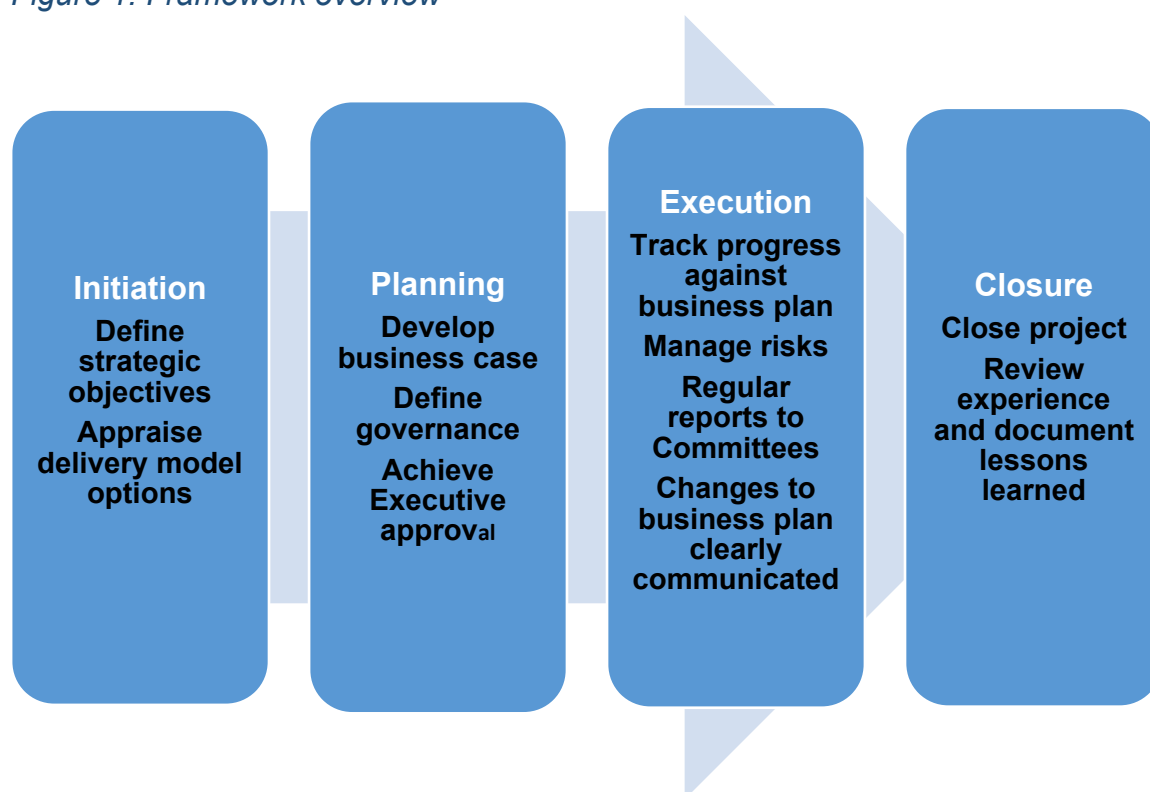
Figure 1: Framework overview

Initiation
Define strategic objectives
Appraise delivery model options

Planning
Develop business case
Define governance
Achieve Executive approval

Execution
Track progress against business plan
Manage risks
Regular reports to Committees
Changes to business plan clearly communicated

Closure
Close project
Review experience and document lessons learned